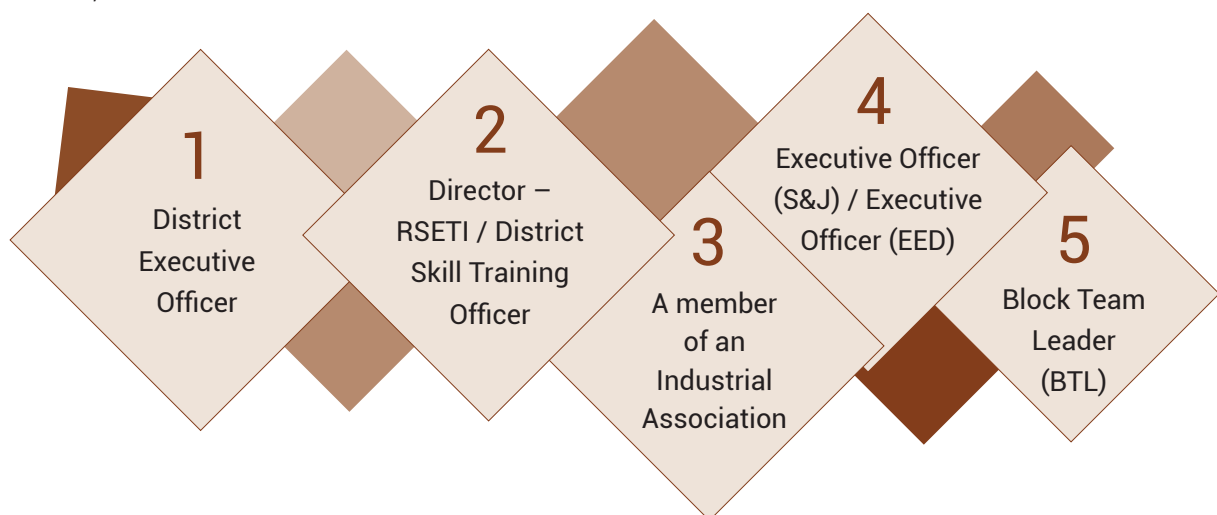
1
District Executive Officer

2
Director – RSETI / District Skill Training Officer

3
A member of an Industrial Association

4
Executive Officer (S&J) / Executive Officer (EED)

5
Block Team Leader (BTL)